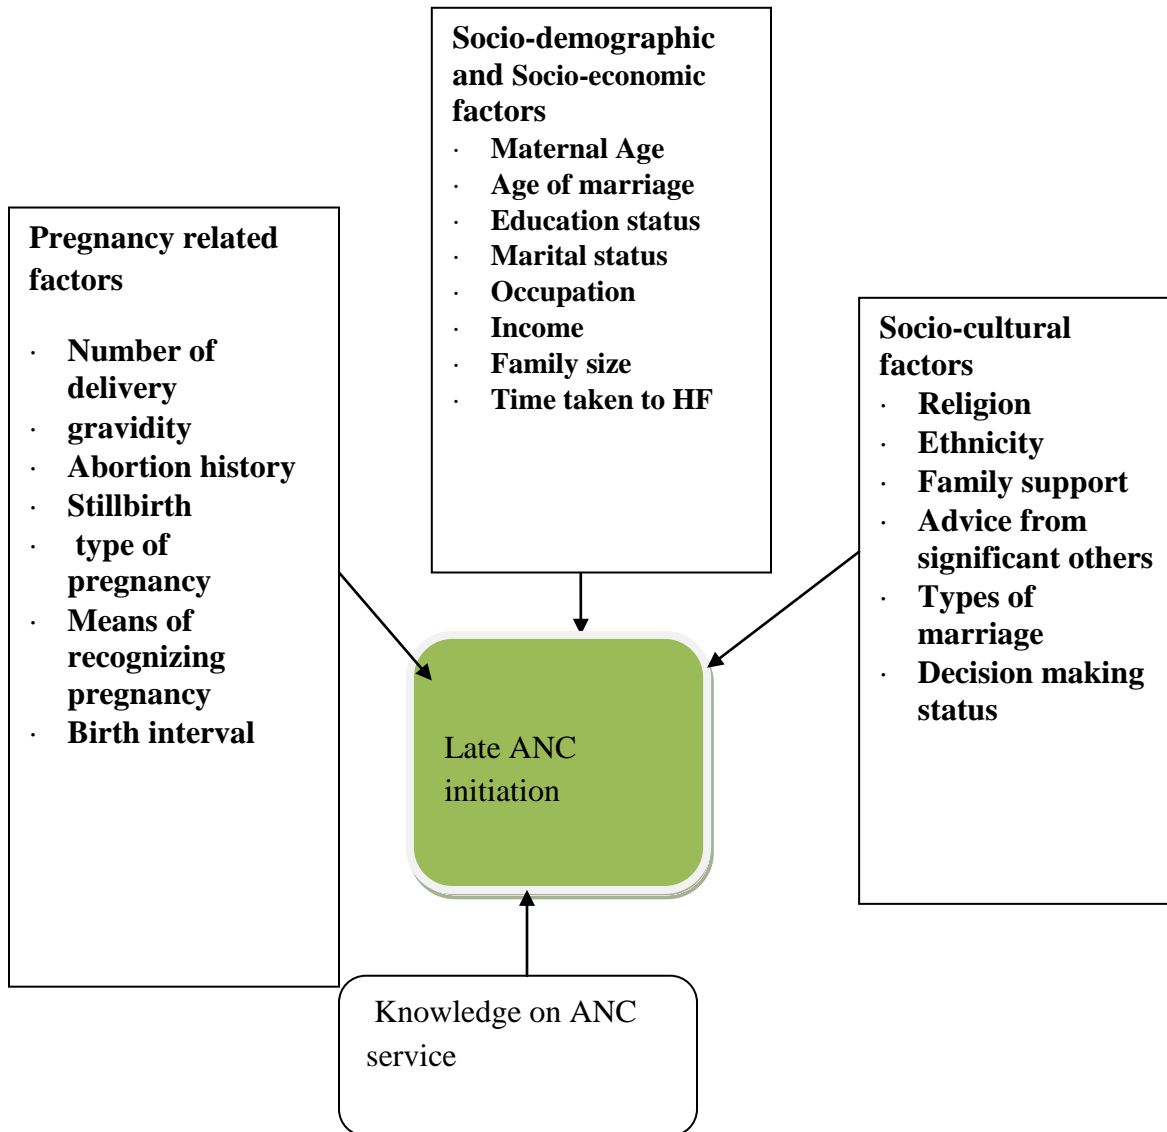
Socio-demographic and Socio-economic factors
· Maternal Age
· Age of marriage
· Education status
· Marital status
· Occupation
· Income
· Family size
· Time taken to HF

Pregnancy related factors
· Number of delivery
· gravidity
· Abortion history
· Stillbirth
· type of pregnancy
· Means of recognizing pregnancy
· Birth interval

Socio-cultural factors
· Religion
· Ethnicity
· Family support
· Advice from significant others
· Types of marriage
· Decision making status

Late ANC initiation

Knowledge on ANC service